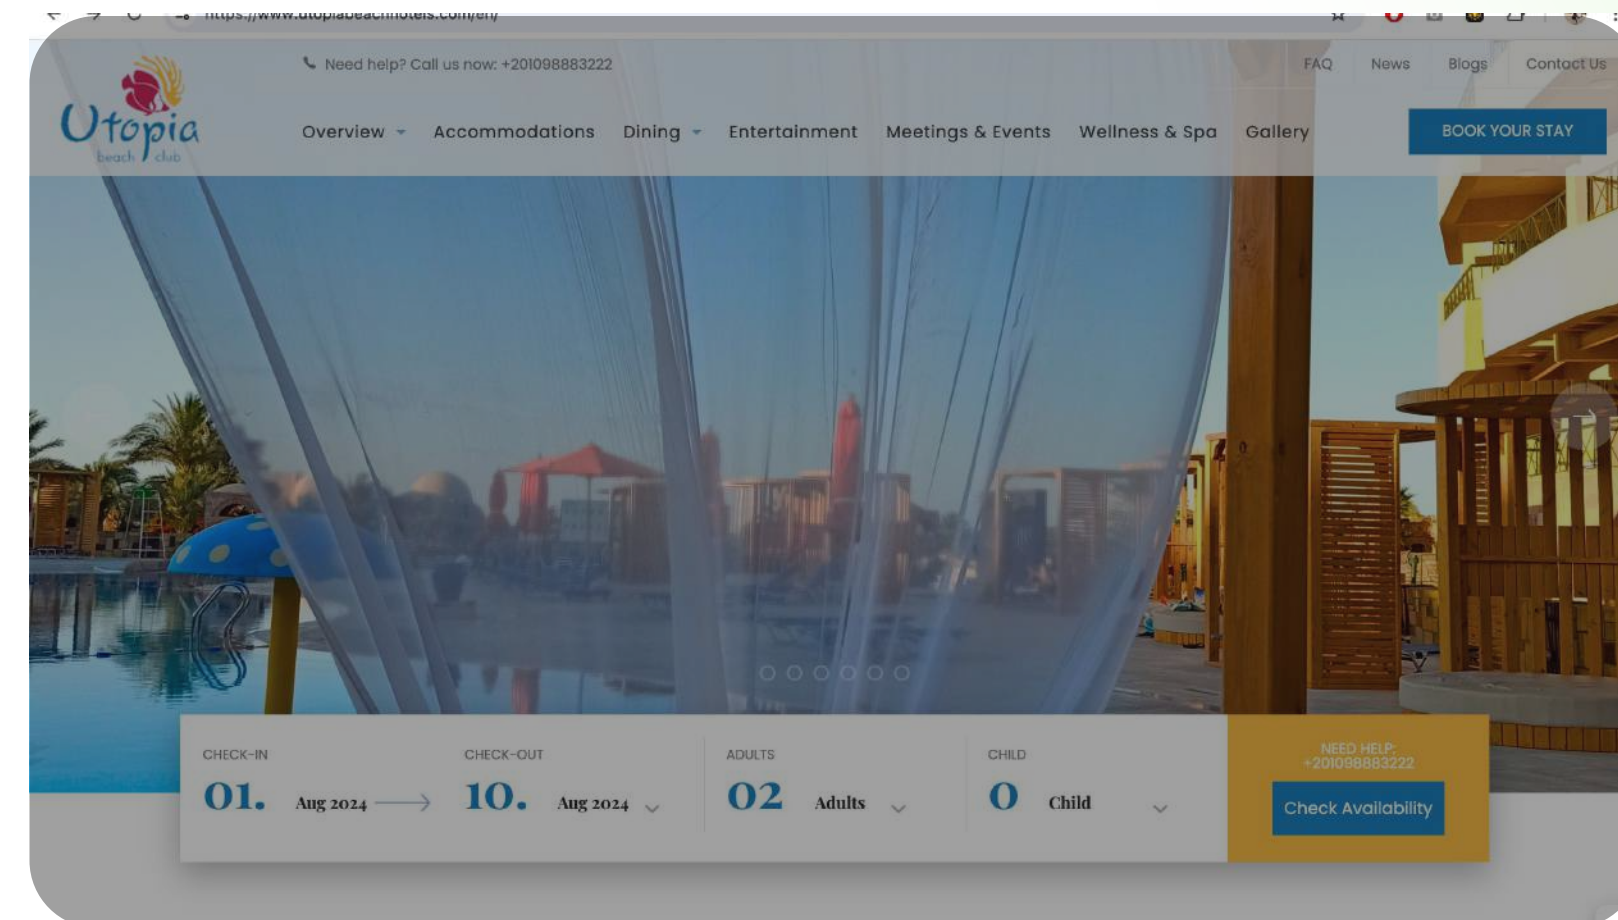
https://www.utopiabeachhotels.com/en/

Need help? Call us now: +201098883222

FAQ News Blogs Contact Us

Utopia beach club

Overview Accommodations Dining Entertainment Meetings & Events Wellness & Spa Gallery

BOOK YOUR STAY

CHECK-IN
01. Aug 2024

CHECK-OUT
10. Aug 2024

ADULTS
02 Adults

CHILD
0 Child

NEED HELP: +201098883222

Check Availability